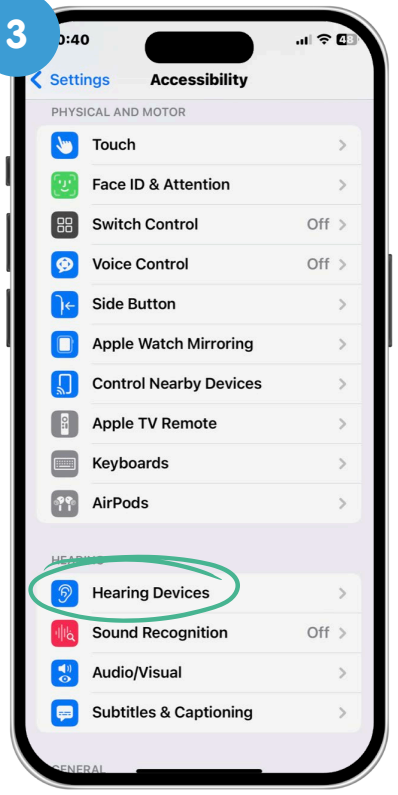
3

0:40

43

Settings

Accessibility

PHYSICAL AND MOTOR

Touch

Face ID & Attention

Switch Control Off

Voice Control Off

Side Button

Apple Watch Mirroring

Control Nearby Devices

Apple TV Remote

Keyboards

AirPods

HEARING

Hearing Devices

Sound Recognition Off

Audio/Visual

Subtitles & Captioning

GENERAL